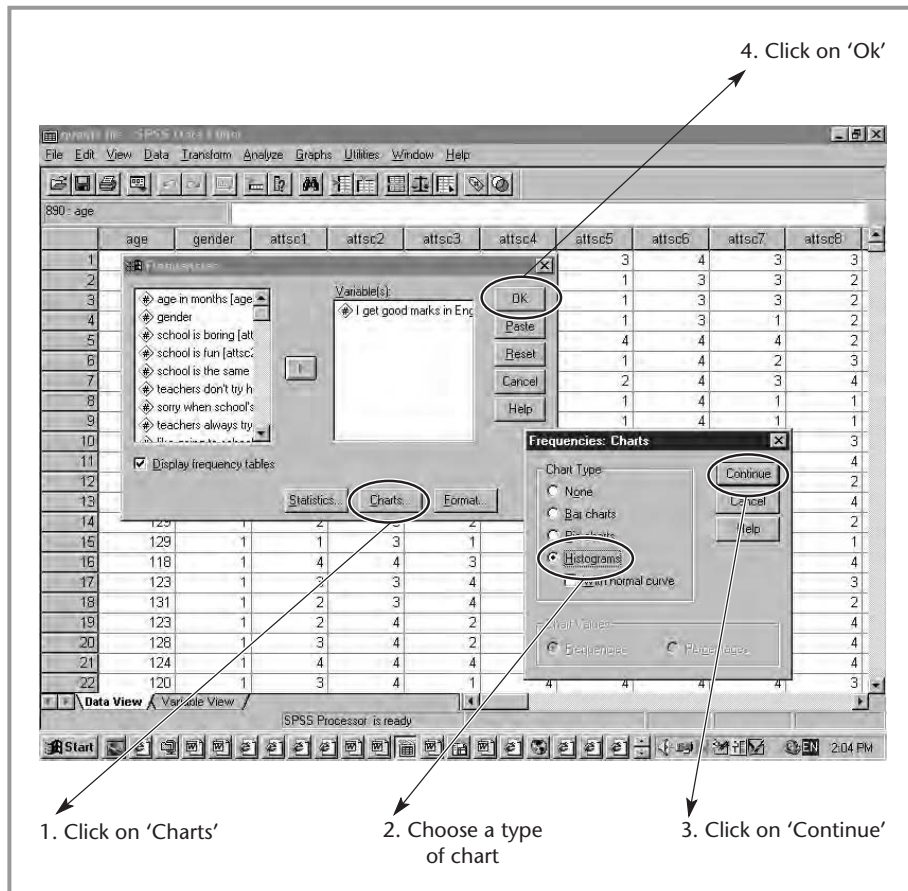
4. Click on 'Ok'

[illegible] - SPSS Data Editor

File Edit View Data Transform Analyze Graphs Utilities Window Help

890 : age

| | age | gender | attsc1 | attsc2 | attsc3 | attsc4 | attsc5 | attsc6 | attsc7 | attsc8 |
|---|---|---|---|---|---|---|---|---|---|---|
| 1 | | | | | | | 3 | 4 | 3 | 3 |
| 2 | | | | | | | 1 | 3 | 3 | 2 |
| 3 | | | | | | | 1 | 3 | 3 | 2 |
| 4 | | | | | | | 1 | 3 | 1 | 2 |
| 5 | | | | | | | 4 | 4 | 4 | 2 |
| 6 | | | | | | | 1 | 4 | 2 | 3 |
| 7 | | | | | | | 2 | 4 | 3 | 4 |
| 8 | | | | | | | 1 | 4 | 1 | 1 |
| 9 | | | | | | | 1 | 4 | 1 | 1 |
| 10 | | | | | | | | | | 3 |
| 11 | | | | | | | | | | 4 |
| 12 | | | | | | | | | | 2 |
| 13 | | | | | | | | | | 4 |
| 14 | 129 | 1 | 2 | 3 | 2 | | | | | 2 |
| 15 | 129 | 1 | 1 | 3 | 1 | | | | | 1 |
| 16 | 118 | 1 | 4 | 4 | 3 | | | | | 4 |
| 17 | 123 | 1 | 3 | 3 | 4 | | | | | 3 |
| 18 | 131 | 1 | 2 | 3 | 4 | | | | | 2 |
| 19 | 123 | 1 | 2 | 4 | 2 | | | | | 4 |
| 20 | 128 | 1 | 3 | 4 | 2 | | | | | 4 |
| 21 | 124 | 1 | 4 | 4 | 4 | | | | | 4 |
| 22 | 120 | 1 | 3 | 4 | 1 | 4 | 4 | 4 | 4 | 3 |

Frequencies

age in months [age
gender
school is boring [att
school is fun [attsc2
school is the same
teachers don't try h
sorry when school's
teachers always try
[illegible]

Variable(s):
I get good marks in Eng

OK
Paste
Reset
Cancel
Help

Display frequency tables

Statistics... Charts... Format...

Frequencies: Charts

Chart Type
None
Bar charts
Pie charts
Histograms
With normal curve

Chart Values
Frequencies
Percentages

Continue
Cancel
Help

Data View Variable View

SPSS Processor is ready

Start

EN 2:04 PM

1. Click on 'Charts'

2. Choose a type of chart

3. Click on 'Continue'